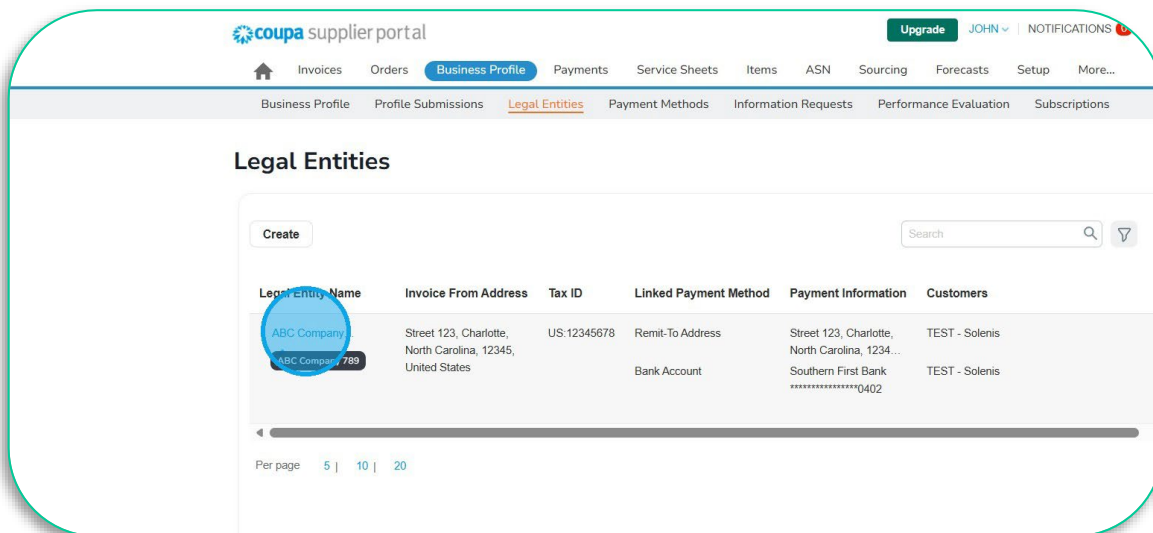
coupa supplier portal

Upgrade JOHN NOTIFICATIONS

Invoices Orders Business Profile Payments Service Sheets Items ASN Sourcing Forecasts Setup More...

Business Profile Profile Submissions Legal Entities Payment Methods Information Requests Performance Evaluation Subscriptions

Legal Entities

Create

Search

| Legal Entity Name | Invoice From Address | Tax ID | Linked Payment Method | Payment Information | Customers |
|---|---|---|---|---|---|
| ABC Company ABC Company 789 | Street 123, Charlotte, North Carolina, 12345, United States | US:12345678 | Remit-To Address | Street 123, Charlotte, North Carolina, 1234... | TEST - Solenis |
| | | | Bank Account | Southern First Bank ****************0402 | TEST - Solenis |

Per page 5 | 10 | 20